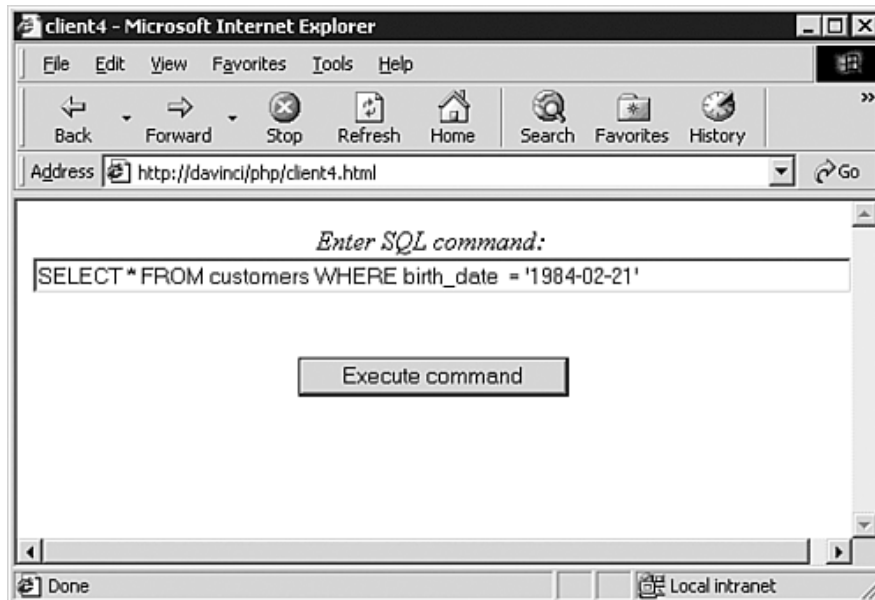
client4 - Microsoft Internet Explorer

File Edit View Favorites Tools Help

Back Forward Stop Refresh Home Search Favorites History

Address http://davinci/php/client4.html Go

Enter SQL command:

SELECT * FROM customers WHERE birth_date = '1984-02-21'

Execute command

Done Local intranet